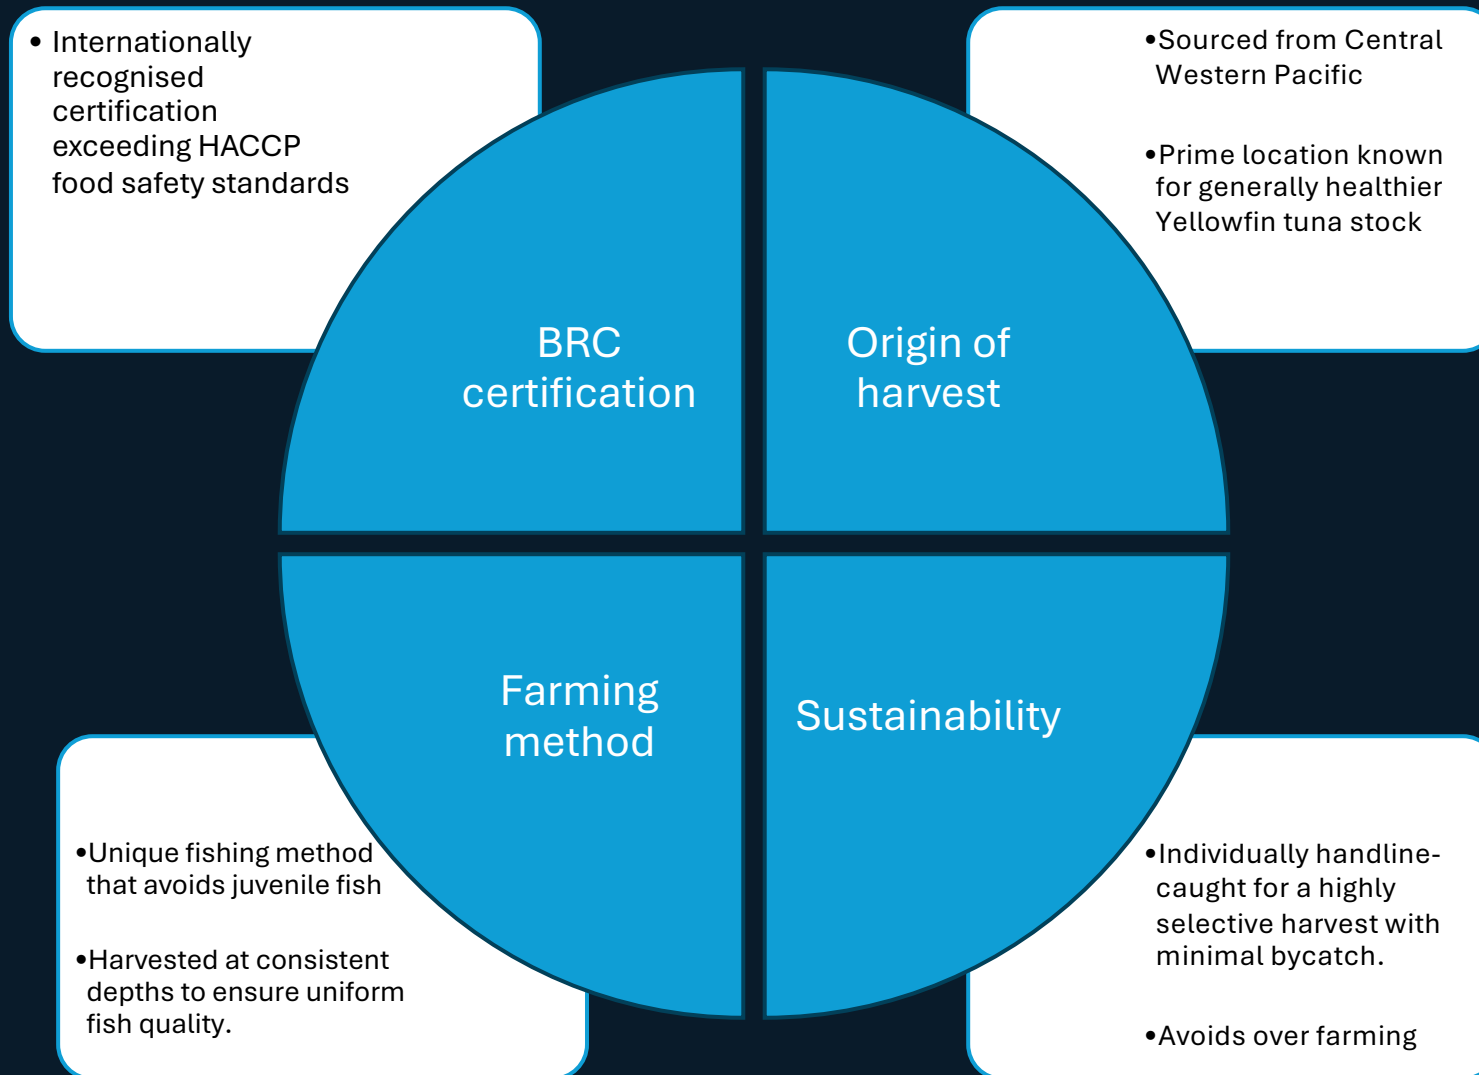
• Internationally recognised certification exceeding HACCP food safety standards

BRC certification

Origin of harvest

•Sourced from Central Western Pacific

•Prime location known for generally healthier Yellowfin tuna stock

Farming method

Sustainability

•Unique fishing method that avoids juvenile fish

•Harvested at consistent depths to ensure uniform fish quality.

•Individually handline-caught for a highly selective harvest with minimal bycatch.

•Avoids over farming